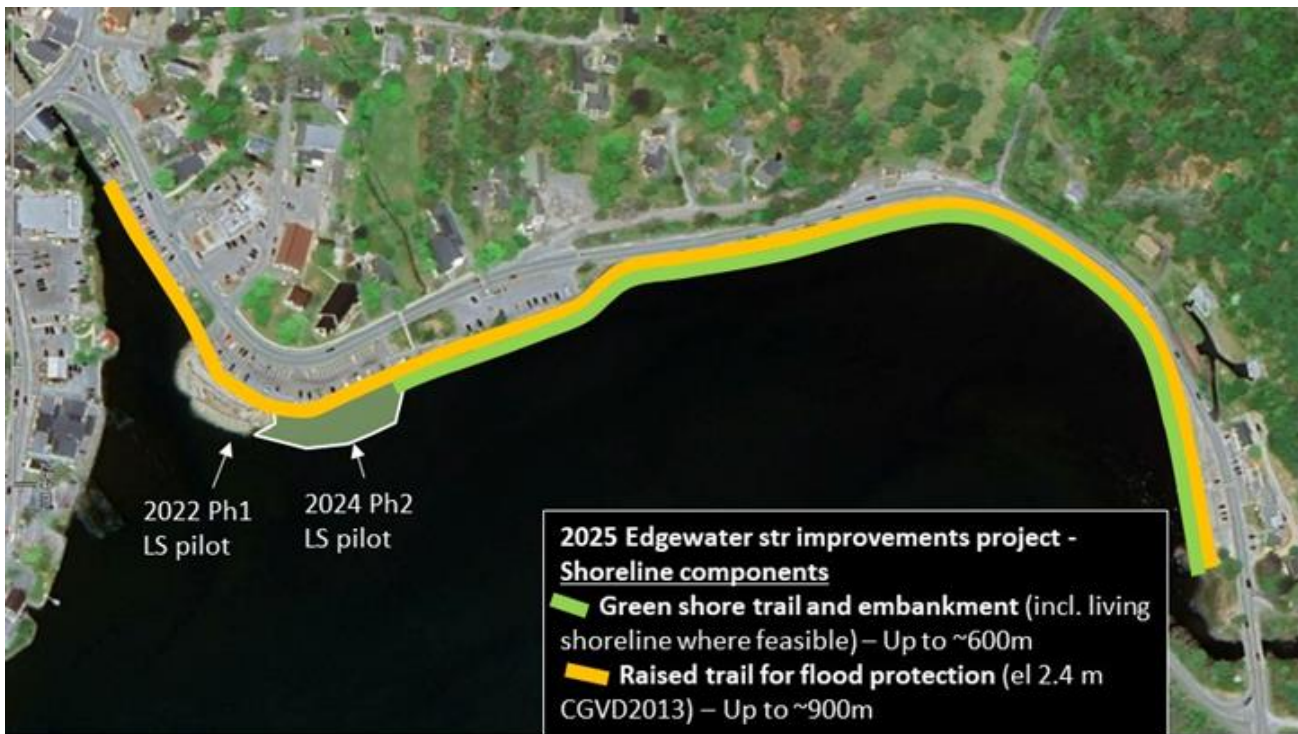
2022 Ph1
LS pilot

2024 Ph2
LS pilot

2025 Edgewater str improvements project - Shoreline components

Green shore trail and embankment (incl. living shoreline where feasible) – Up to ~600m

Raised trail for flood protection (el 2.4 m CGVD2013) – Up to ~900m